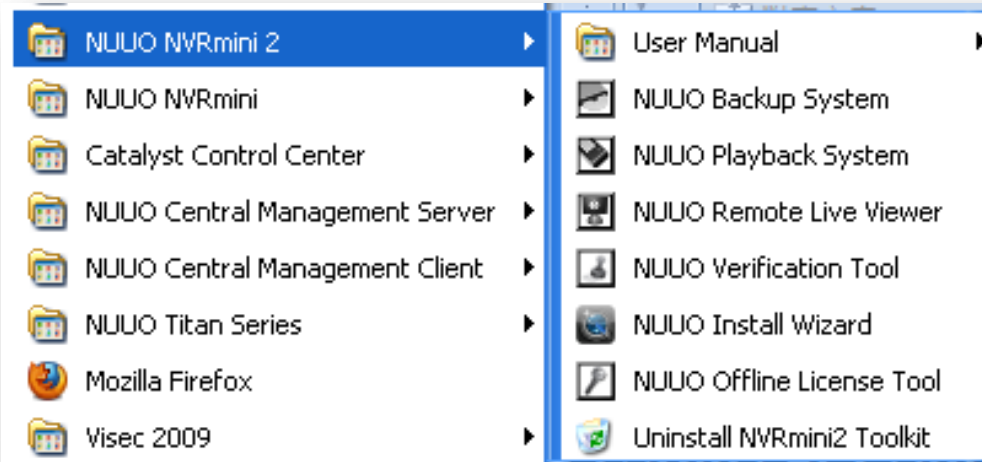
NUUO NVRmini 2
NUUO NVRmini
Catalyst Control Center
NUUO Central Management Server
NUUO Central Management Client
NUUO Titan Series
Mozilla Firefox
Visec 2009

User Manual
NUUO Backup System
NUUO Playback System
NUUO Remote Live Viewer
NUUO Verification Tool
NUUO Install Wizard
NUUO Offline License Tool
Uninstall NVRmini2 Toolkit